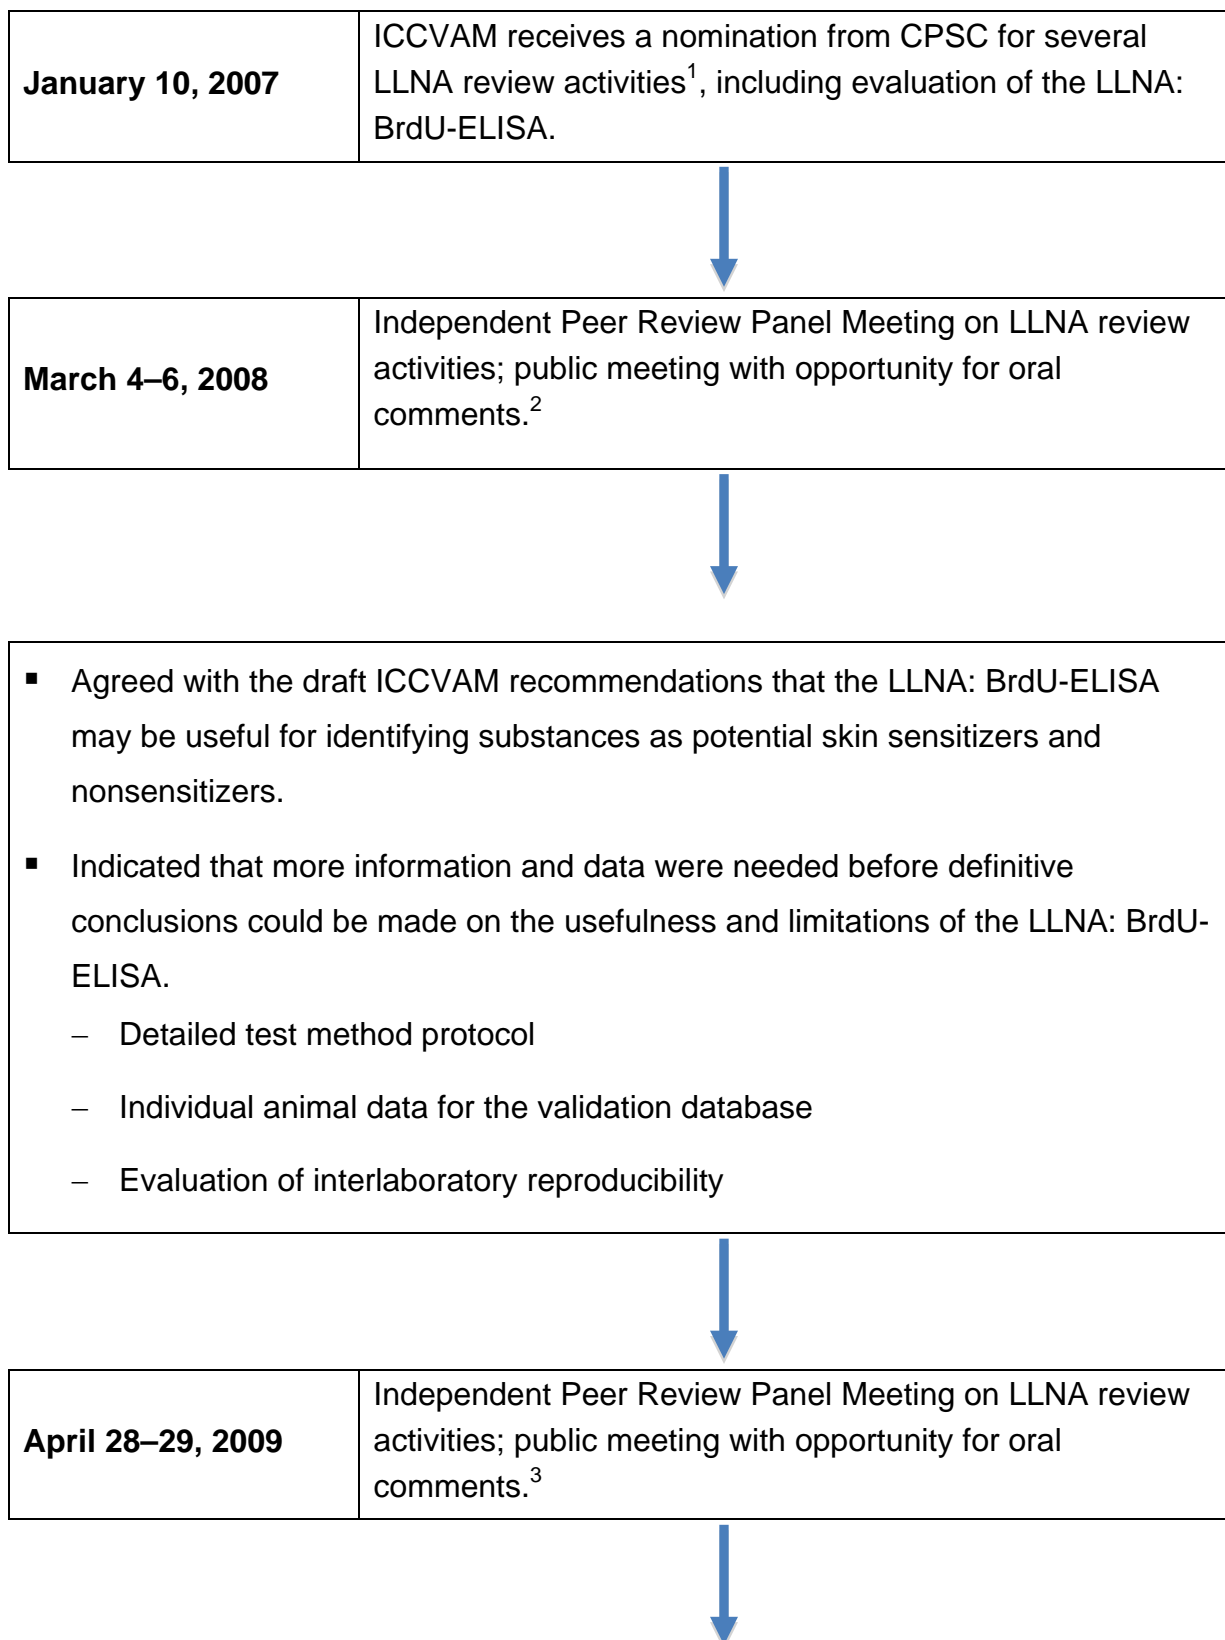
| **January 10, 2007** | ICCVAM receives a nomination from CPSC for several LLNA review activities$^1$, including evaluation of the LLNA: BrdU-ELISA. |
|---|---|

| **March 4–6, 2008** | Independent Peer Review Panel Meeting on LLNA review activities; public meeting with opportunity for oral comments.$^2$ |
|---|---|

▪ Agreed with the draft ICCVAM recommendations that the LLNA: BrdU-ELISA may be useful for identifying substances as potential skin sensitizers and nonsensitizers.

▪ Indicated that more information and data were needed before definitive conclusions could be made on the usefulness and limitations of the LLNA: BrdU-ELISA.

– Detailed test method protocol

– Individual animal data for the validation database

– Evaluation of interlaboratory reproducibility

| **April 28–29, 2009** | Independent Peer Review Panel Meeting on LLNA review activities; public meeting with opportunity for oral comments.$^3$ |
|---|---|